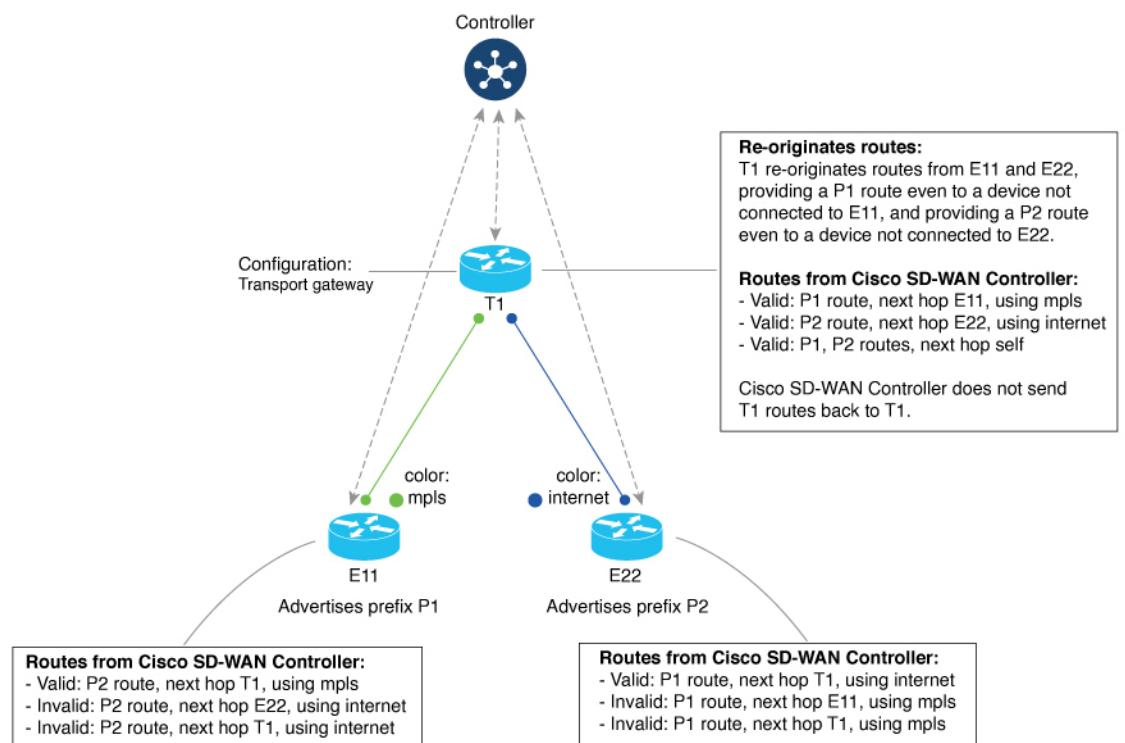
Controller

Re-originates routes:
T1 re-originates routes from E11 and E22, providing a P1 route even to a device not connected to E11, and providing a P2 route even to a device not connected to E22.

Routes from Cisco SD-WAN Controller:
- Valid: P1 route, next hop E11, using mpls
- Valid: P2 route, next hop E22, using internet
- Valid: P1, P2 routes, next hop self

Cisco SD-WAN Controller does not send T1 routes back to T1.

Configuration:
Transport gateway

T1

color:
mpls

color:
internet

E11

Advertises prefix P1

E22

Advertises prefix P2

Routes from Cisco SD-WAN Controller:
- Valid: P2 route, next hop T1, using mpls
- Invalid: P2 route, next hop E22, using internet
- Invalid: P2 route, next hop T1, using internet

Routes from Cisco SD-WAN Controller:
- Valid: P1 route, next hop T1, using internet
- Invalid: P1 route, next hop E11, using mpls
- Invalid: P1 route, next hop T1, using mpls